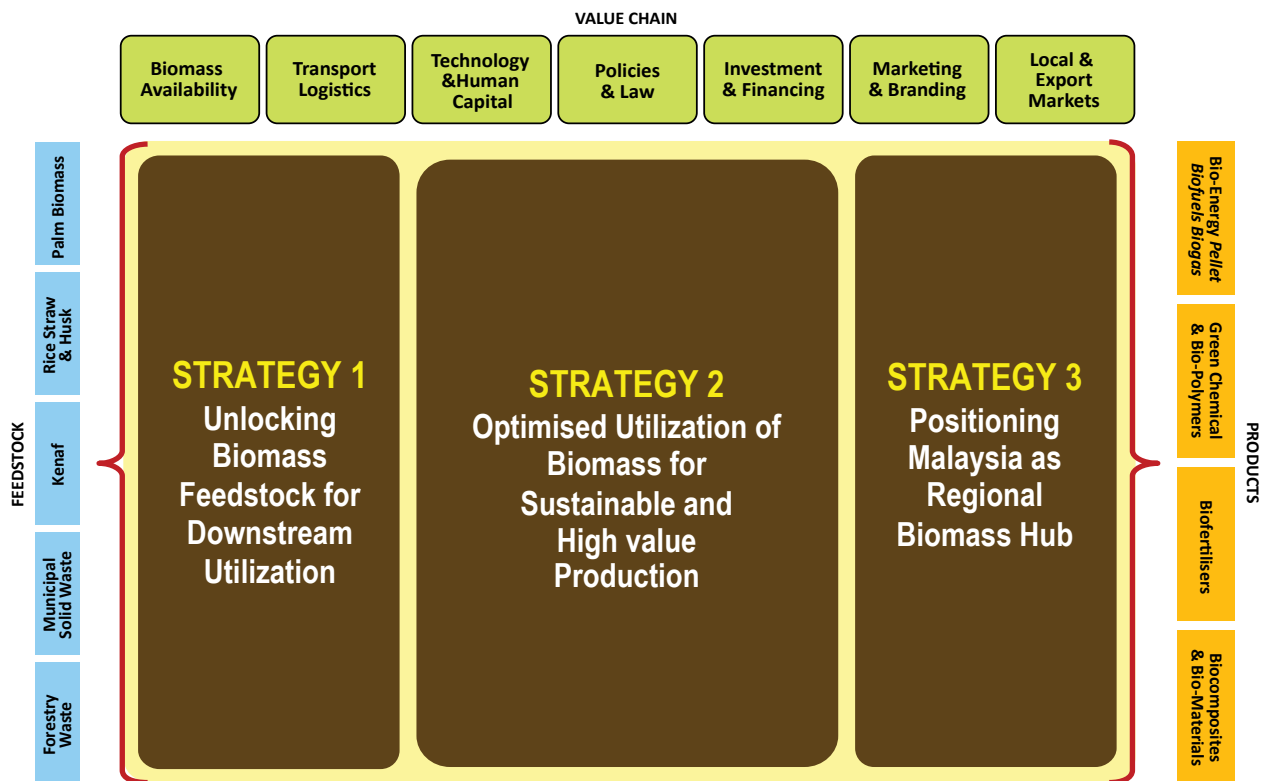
VALUE CHAIN

Biomass Availability

Transport Logistics

Technology &Human Capital

Policies & Law

Investment & Financing

Marketing & Branding

Local & Export Markets

FEEDSTOCK

Palm Biomass

Rice Straw & Husk

Kenaf

Municipal Solid Waste

Forestry Waste

STRATEGY 1
Unlocking Biomass Feedstock for Downstream Utilization

STRATEGY 2
Optimised Utilization of Biomass for Sustainable and High value Production

STRATEGY 3
Positioning Malaysia as Regional Biomass Hub

PRODUCTS

Bio-Energy *Pellet Biofuels Biogas*

Green Chemical & Bio-Polymers

Biofertilisers

Biocomposites & Bio-Materials